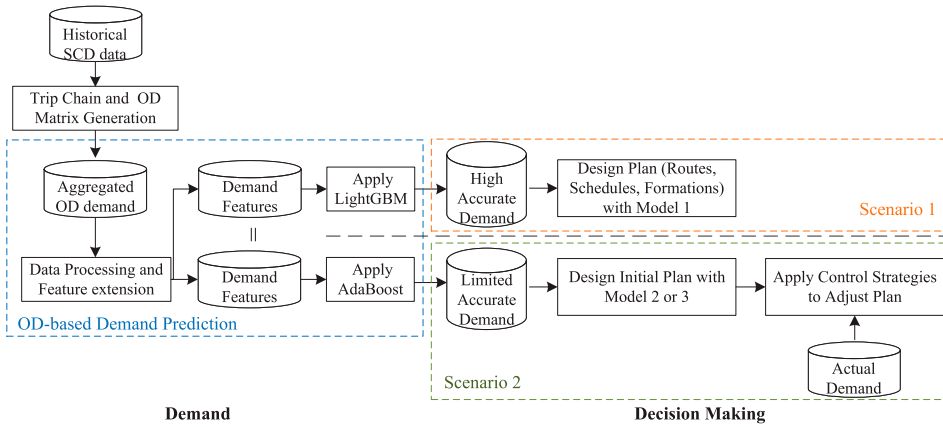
Historical SCD data

Trip Chain and OD Matrix Generation

Aggregated OD demand

Data Processing and Feature extension

Demand Features

||

Demand Features

Apply LightGBM

Apply AdaBoost

OD-based Demand Prediction

High Accurate Demand

Design Plan (Routes, Schedules, Formations) with Model 1

Scenario 1

Limited Accurate Demand

Design Initial Plan with Model 2 or 3

Apply Control Strategies to Adjust Plan

Actual Demand

Scenario 2

Demand

Decision Making